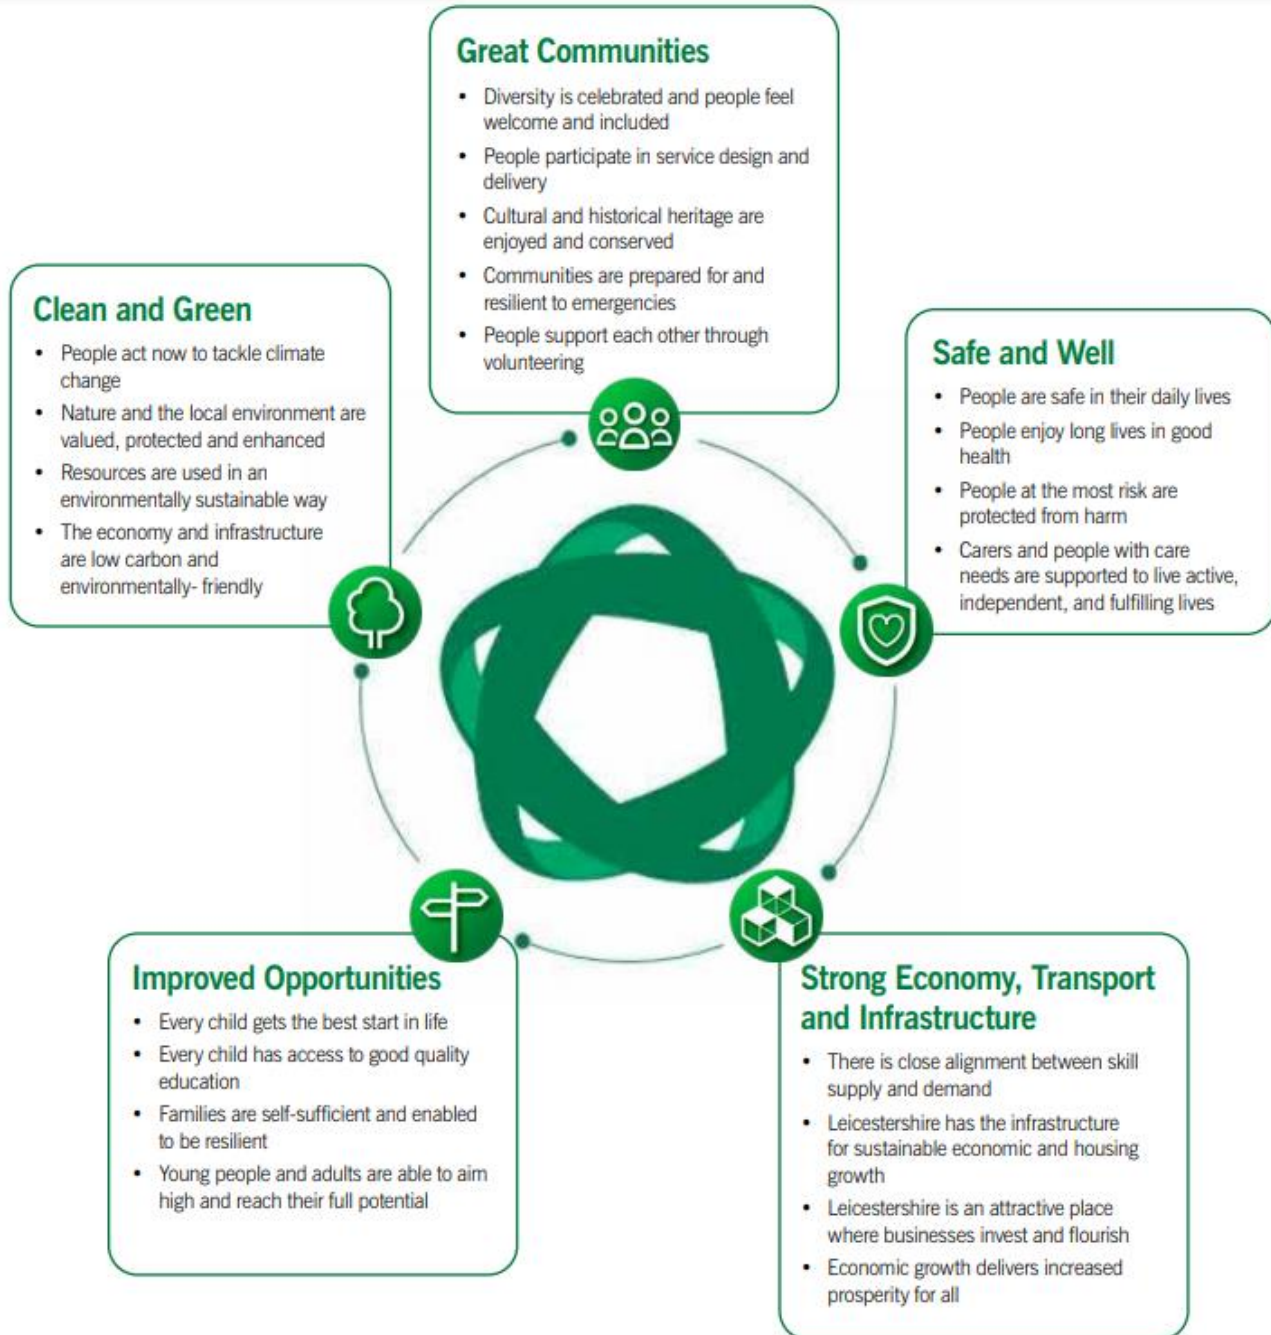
Great Communities

- Diversity is celebrated and people feel welcome and included
- People participate in service design and delivery
- Cultural and historical heritage are enjoyed and conserved
- Communities are prepared for and resilient to emergencies
- People support each other through volunteering

Clean and Green

- People act now to tackle climate change
- Nature and the local environment are valued, protected and enhanced
- Resources are used in an environmentally sustainable way
- The economy and infrastructure are low carbon and environmentally- friendly

Safe and Well

- People are safe in their daily lives
- People enjoy long lives in good health
- People at the most risk are protected from harm
- Carers and people with care needs are supported to live active, independent, and fulfilling lives

Improved Opportunities

- Every child gets the best start in life
- Every child has access to good quality education
- Families are self-sufficient and enabled to be resilient
- Young people and adults are able to aim high and reach their full potential

Strong Economy, Transport and Infrastructure

- There is close alignment between skill supply and demand
- Leicestershire has the infrastructure for sustainable economic and housing growth
- Leicestershire is an attractive place where businesses invest and flourish
- Economic growth delivers increased prosperity for all